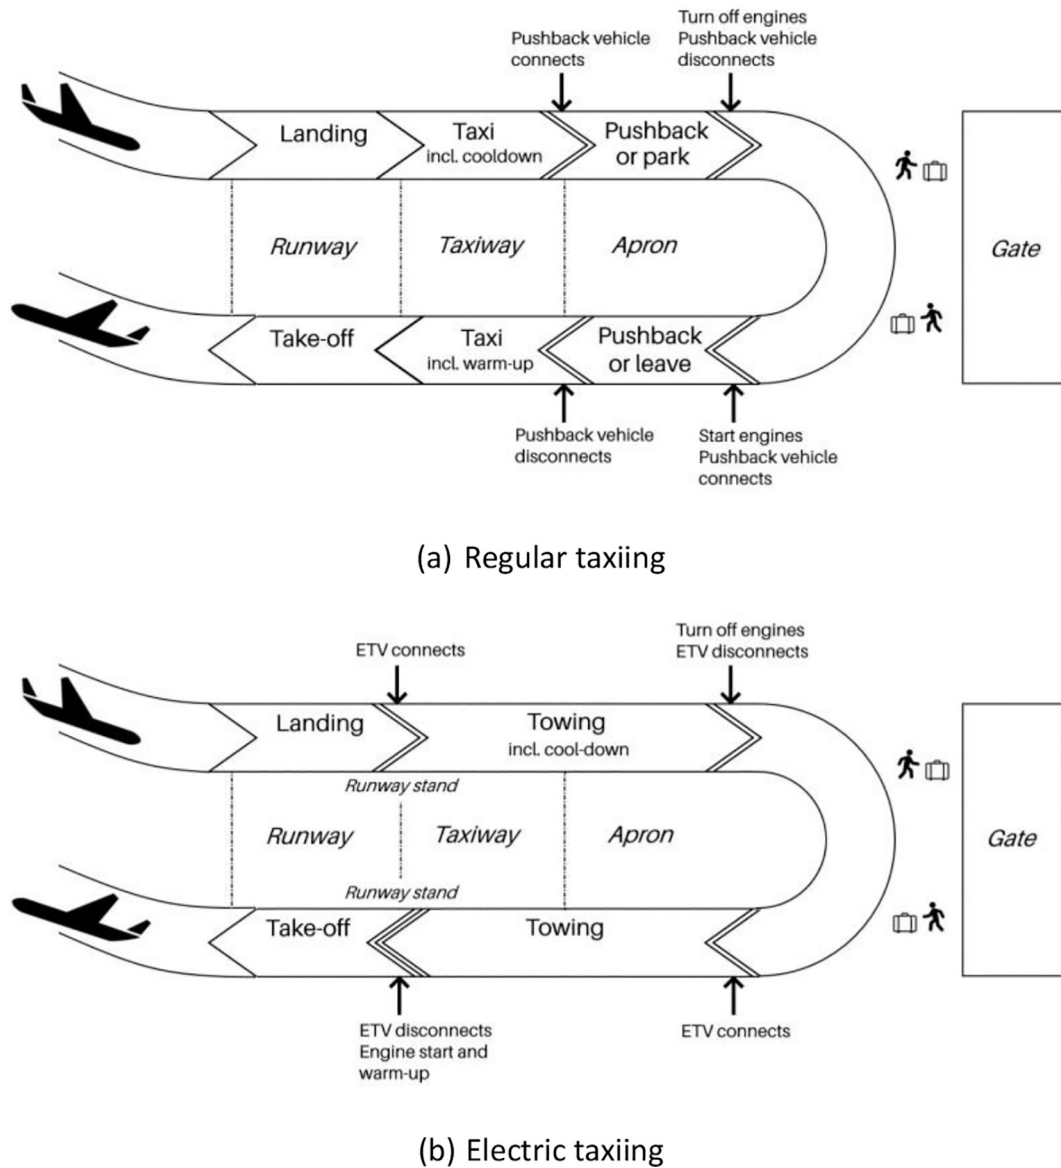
Pushback vehicle connects

Turn off engines
Pushback vehicle disconnects

Landing

Taxi
incl. cooldown

Pushback or park

Runway

Taxiway

Apron

Gate

Take-off

Taxi
incl. warm-up

Pushback or leave

Pushback vehicle disconnects

Start engines
Pushback vehicle connects

(a) Regular taxiing

ETV connects

Turn off engines
ETV disconnects

Landing

Towing
incl. cool-down

Runway stand

Runway

Taxiway

Apron

Gate

Runway stand

Take-off

Towing

ETV disconnects
Engine start and warm-up

ETV connects

(b) Electric taxiing